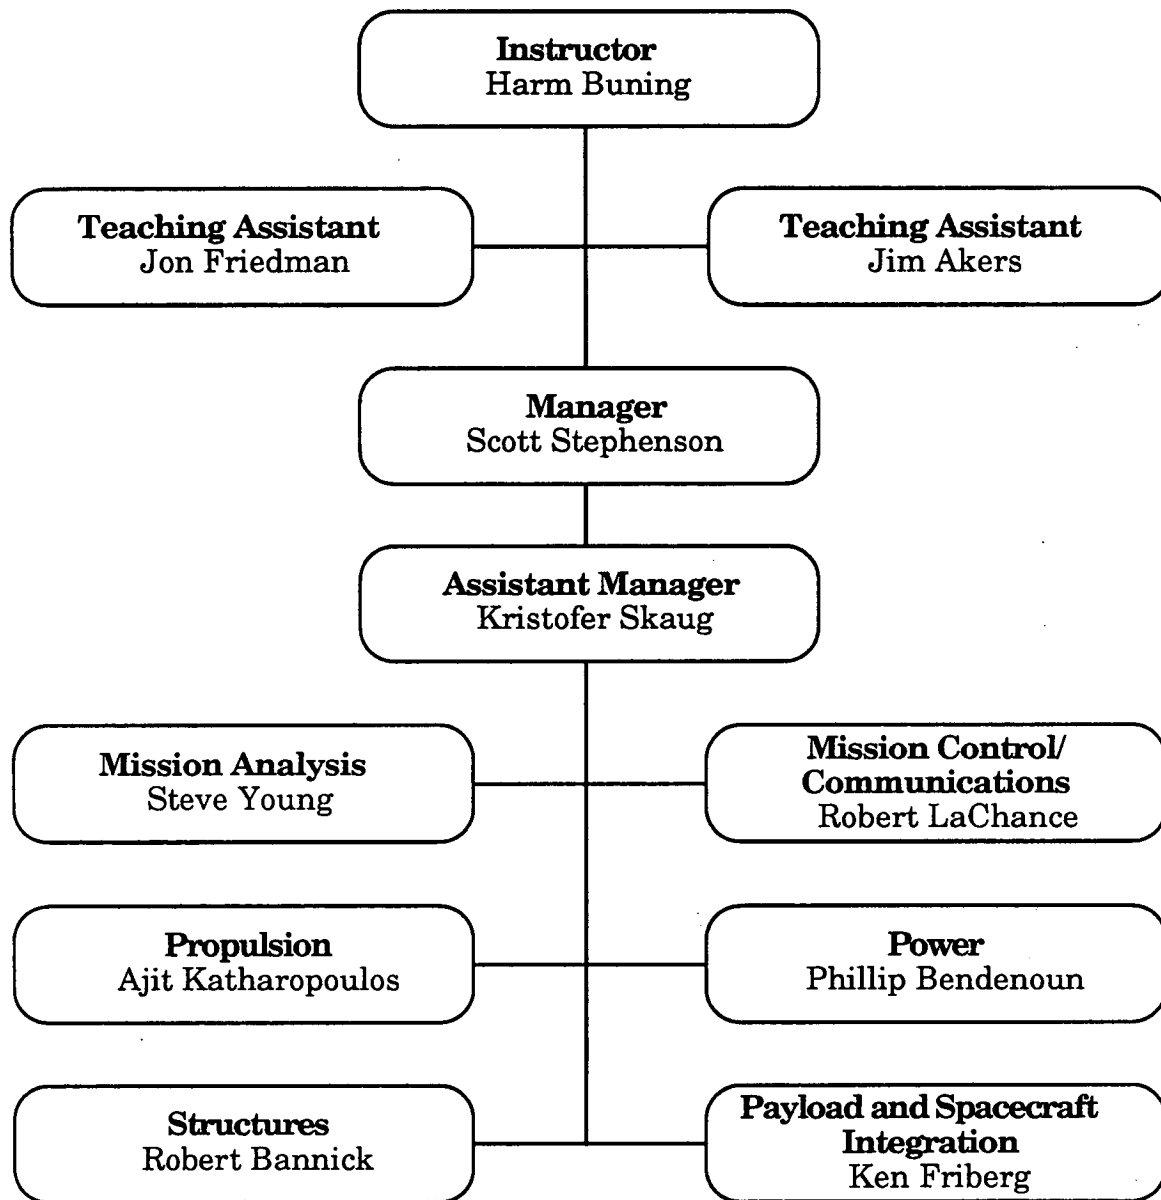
Instructor
Harm Buning

Teaching Assistant
Jon Friedman

Teaching Assistant
Jim Akers

Manager
Scott Stephenson

Assistant Manager
Kristofer Skaug

Mission Analysis
Steve Young

Mission Control/ Communications
Robert LaChance

Propulsion
Ajit Katharopoulos

Power
Phillip Bendenoun

Structures
Robert Bannick

Payload and Spacecraft Integration
Ken Friberg